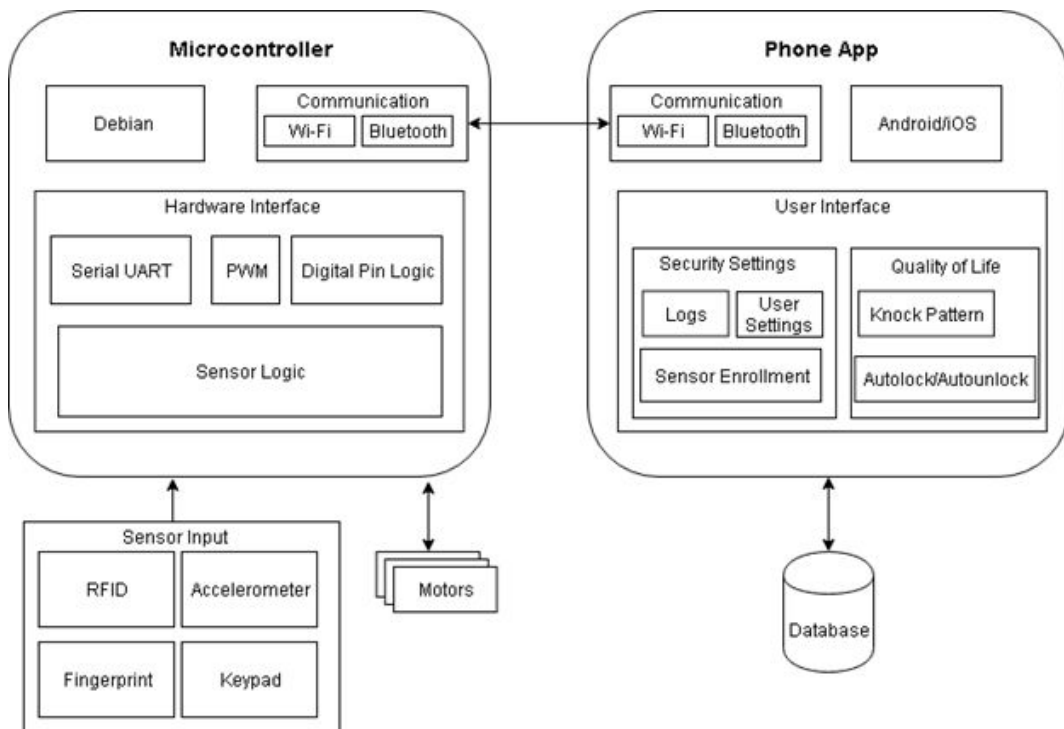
Microcontroller

Debian

Communication
Wi-Fi
Bluetooth

Hardware Interface

Serial UART
PWM
Digital Pin Logic

Sensor Logic

Phone App

Communication
Wi-Fi
Bluetooth

Android/iOS

User Interface

Security Settings

Logs
User Settings

Sensor Enrollment

Quality of Life

Knock Pattern

Autolock/Autounlock

Sensor Input

RFID
Accelerometer
Fingerprint
Keypad

Motors

Database